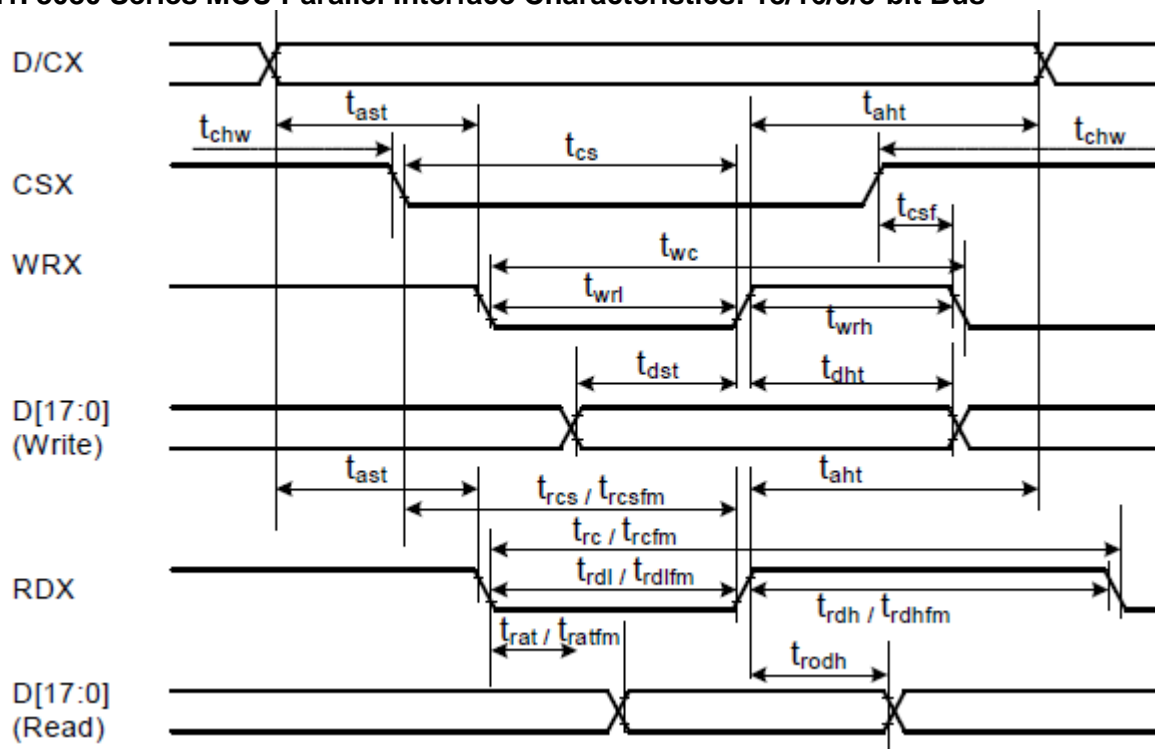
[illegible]8080 Series MCU Parallel Interface Characteristics: 18/16/9/8-bit Bus

D/CX

$t_{ast}$

$t_{aht}$

$t_{chw}$

$t_{cs}$

$t_{chw}$

CSX

$t_{csf}$

WRX

$t_{wc}$

$t_{wrl}$

$t_{wrh}$

$t_{dst}$

$t_{dht}$

D[17:0] (Write)

$t_{ast}$

$t_{rcs}$ / $t_{rcsfm}$

$t_{aht}$

$t_{rc}$ / $t_{rcfm}$

RDX

$t_{rdl}$ / $t_{rdlfm}$

$t_{rdh}$ / $t_{rdhfm}$

$t_{rat}$ / $t_{ratfm}$

$t_{rodh}$

D[17:0] (Read)